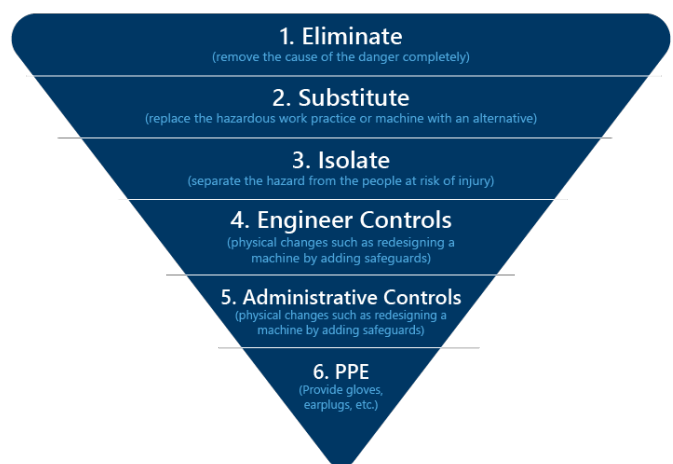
1. Eliminate
(remove the cause of the danger completely)

2. Substitute
(replace the hazardous work practice or machine with an alternative)

3. Isolate
(separate the hazard from the people at risk of injury)

4. Engineer Controls
(physical changes such as redesigning a machine by adding safeguards)

5. Administrative Controls
(physical changes such as redesigning a machine by adding safeguards)

6. PPE
(Provide gloves, earplugs, etc.)